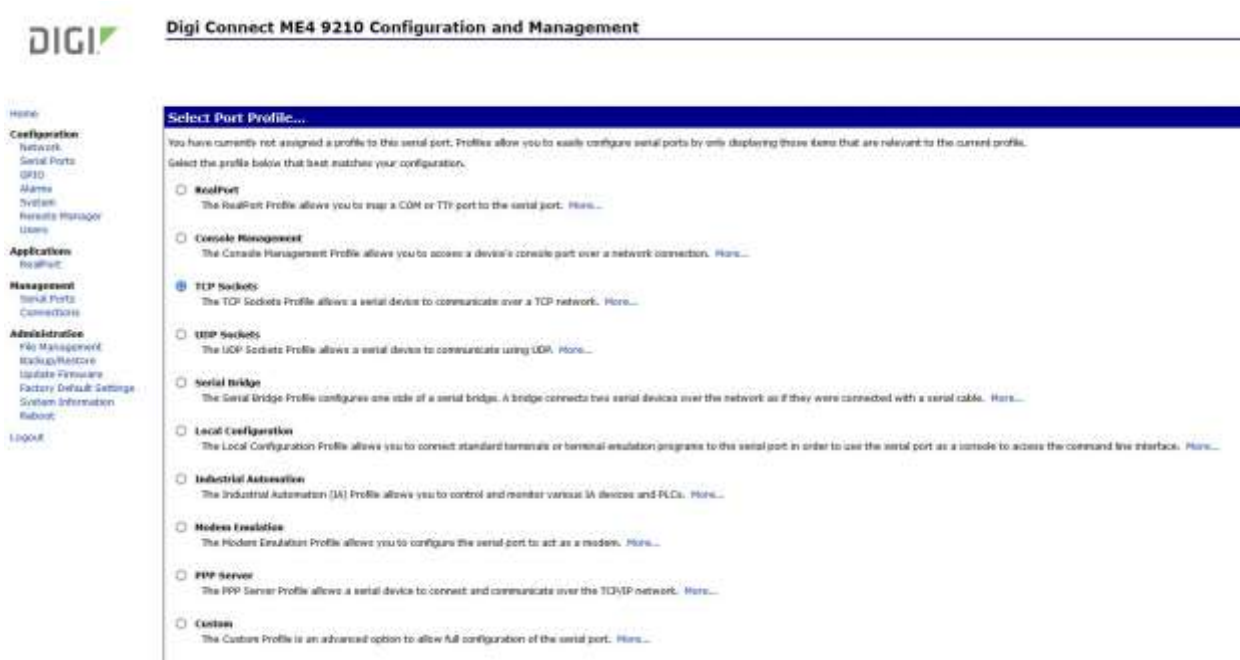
DIGI

Digi Connect ME4 9210 Configuration and Management

Home

Configuration
Network
Serial Ports
GPIO
Alarms
System
Remote Manager
Users

Applications
RealPort

Management
Serial Ports
Connections

Administration
File Management
Backup/Restore
Update Firmware
Factory Default Settings
System Information
Reboot

Logout

Select Port Profile...

You have currently not assigned a profile to this serial port. Profiles allow you to easily configure serial ports by only displaying those items that are relevant to the current profile.

Select the profile below that best matches your configuration.

RealPort
The RealPort Profile allows you to map a COM or TTY port to the serial port. More...

Console Management
The Console Management Profile allows you to access a device's console port over a network connection. More...

TCP Sockets
The TCP Sockets Profile allows a serial device to communicate over a TCP network. More...

UDP Sockets
The UDP Sockets Profile allows a serial device to communicate using UDP. More...

Serial Bridge
The Serial Bridge Profile configures one side of a serial bridge. A bridge connects two serial devices over the network as if they were connected with a serial cable. More...

Local Configuration
The Local Configuration Profile allows you to connect standard terminals or terminal emulation programs to the serial port in order to use the serial port as a console to access the command line interface. More...

Industrial Automation
The Industrial Automation (IA) Profile allows you to control and monitor various IA devices and PLCs. More...

Modem Emulation
The Modem Emulation Profile allows you to configure the serial port to act as a modem. More...

PPP Server
The PPP Server Profile allows a serial device to connect and communicate over the TCP/IP network. More...

Custom
The Custom Profile is an advanced option to allow full configuration of the serial port. More...